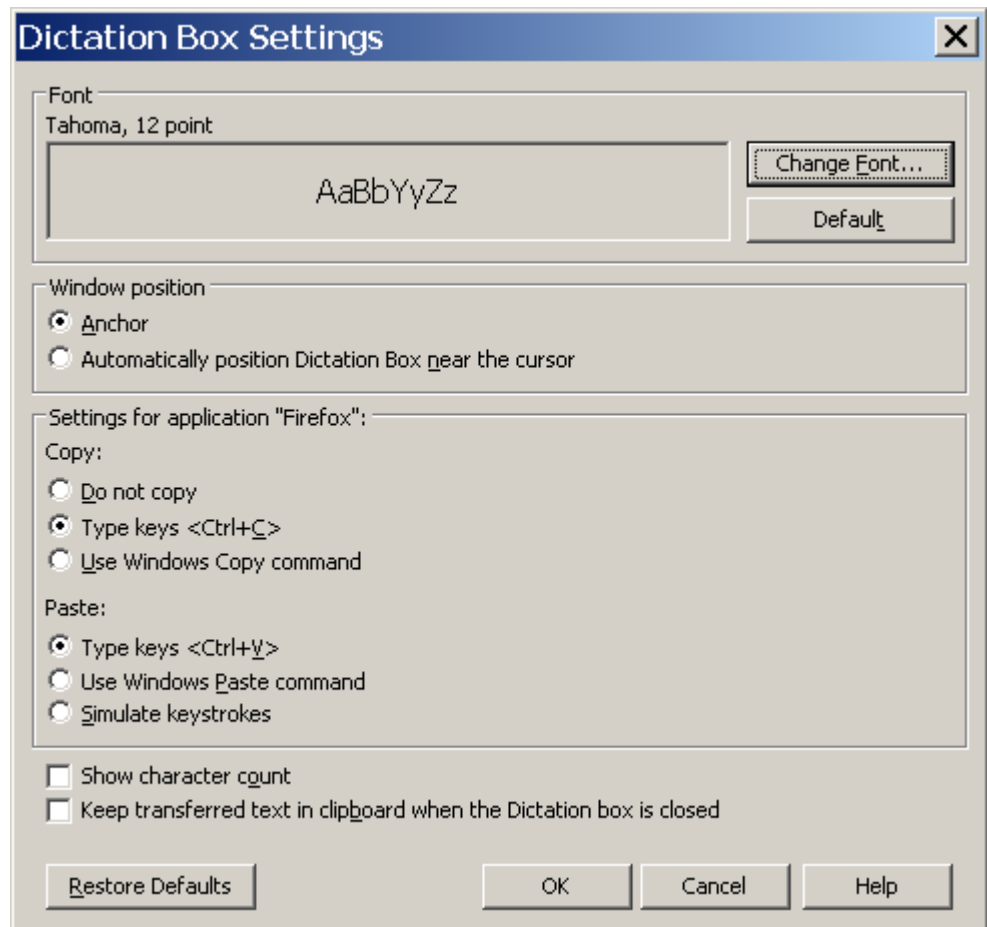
Dictation Box Settings

X

Font

Tahoma, 12 point

AaBbYyZz

Change Font...

Default

Window position

Anchor

Automatically position Dictation Box near the cursor

Settings for application "Firefox":

Copy:

Do not copy

Type keys <Ctrl+C>

Use Windows Copy command

Paste:

Type keys <Ctrl+V>

Use Windows Paste command

Simulate keystrokes

Show character count

Keep transferred text in clipboard when the Dictation box is closed

Restore Defaults

OK

Cancel

Help